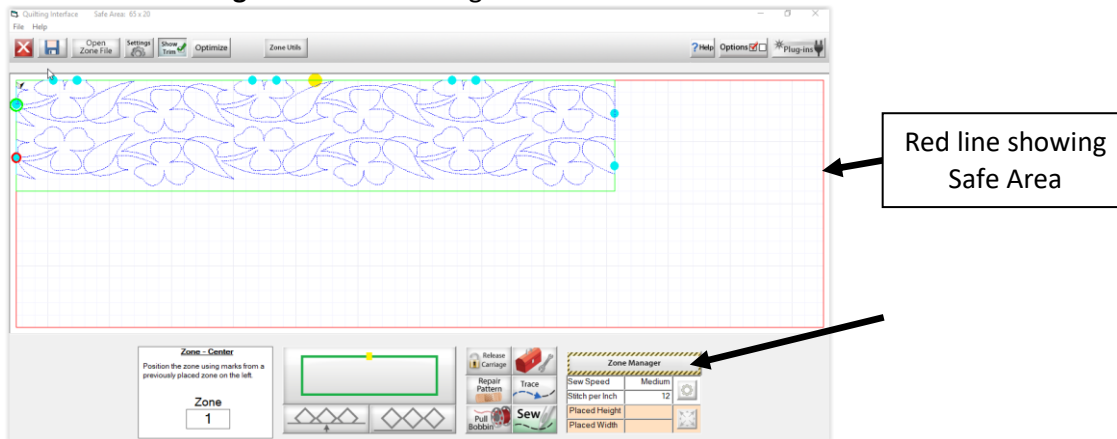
Quilting Interface    Safe Area: 65 x 20

File  Help

Open Zone File  Settings  Show Trim  Optimize  Zone Utils

Help  Options  Plug-ins

Red line showing Safe Area

Zone - Center

Position the zone using marks from a previously placed zone on the left.

Zone

1

Release Carriage

Repair Pattern

Trace

Pull Bobbin

Sew

Zone Manager

| Sew Speed | Medium |
|---|---|
| Stitch per Inch | 12 |
| Placed Height | |
| Placed Width | |